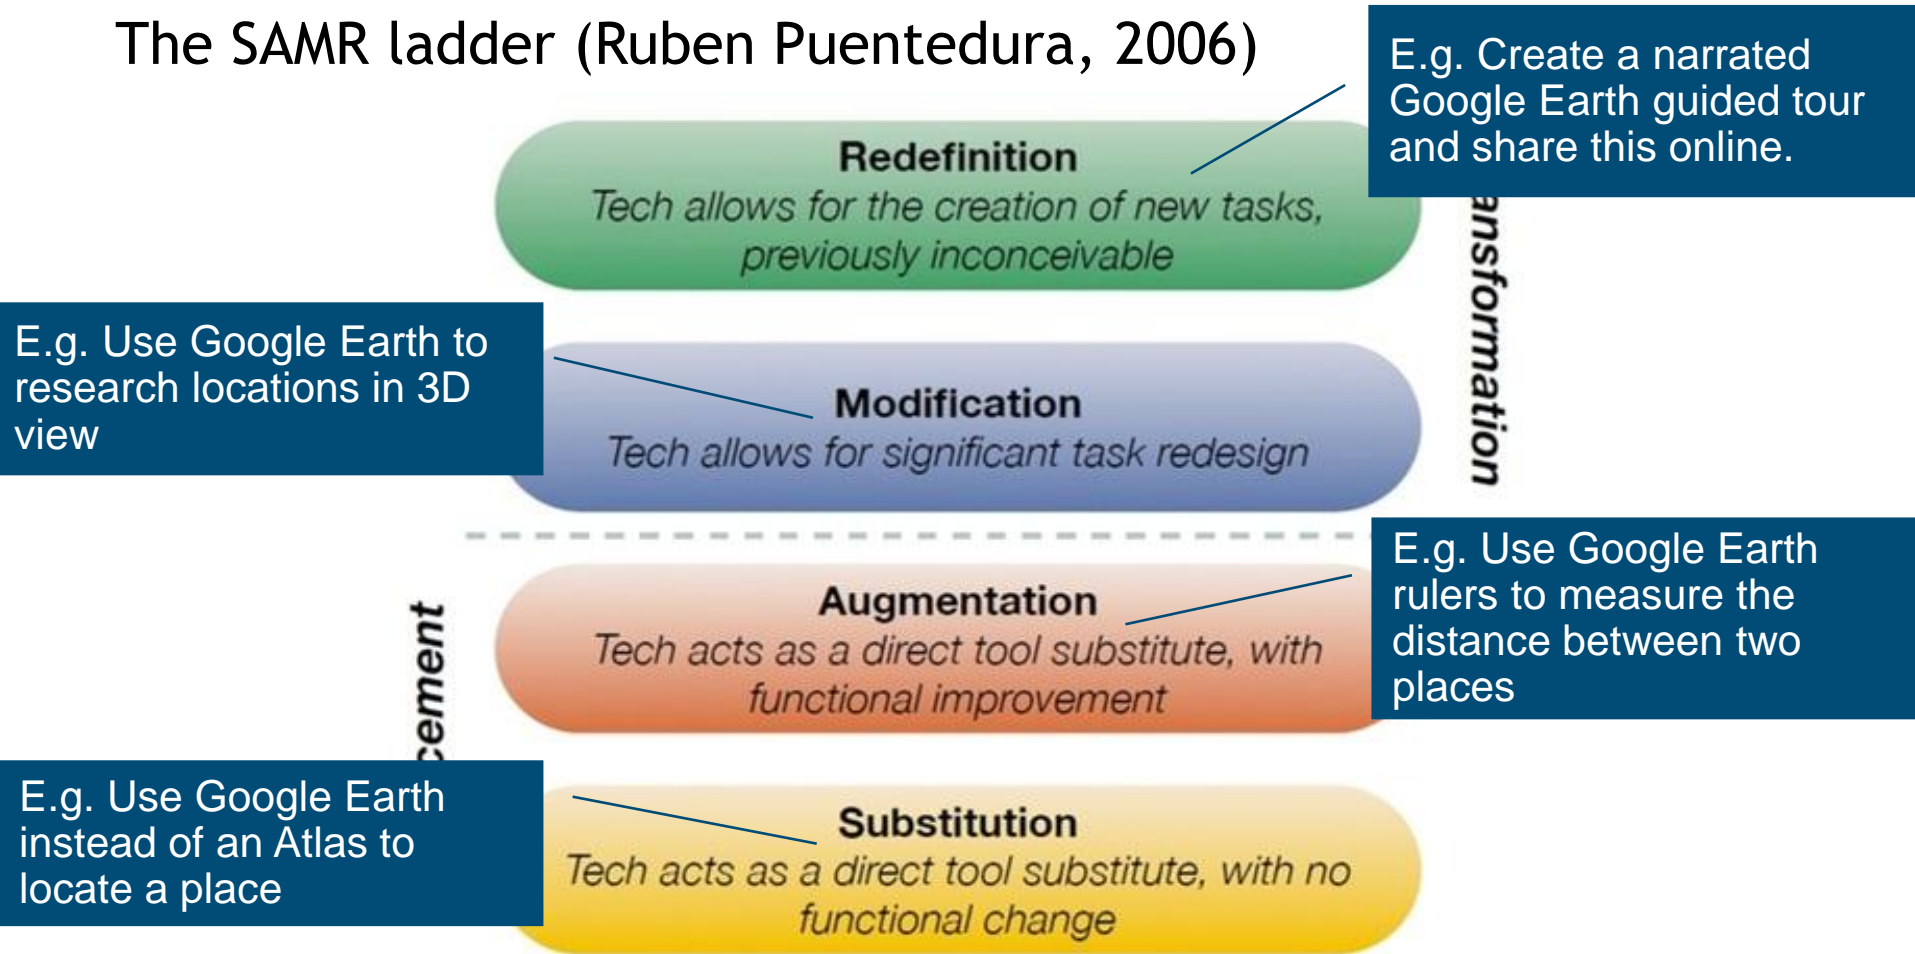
The SAMR ladder (Ruben Puentedura, 2006)

E.g. Create a narrated Google Earth guided tour and share this online.

Redefinition
Tech allows for the creation of new tasks, previously inconceivable

ansformation

E.g. Use Google Earth to research locations in 3D view

Modification
Tech allows for significant task redesign

E.g. Use Google Earth rulers to measure the distance between two places

Augmentation
Tech acts as a direct tool substitute, with functional improvement

cement

E.g. Use Google Earth instead of an Atlas to locate a place

Substitution
Tech acts as a direct tool substitute, with no functional change